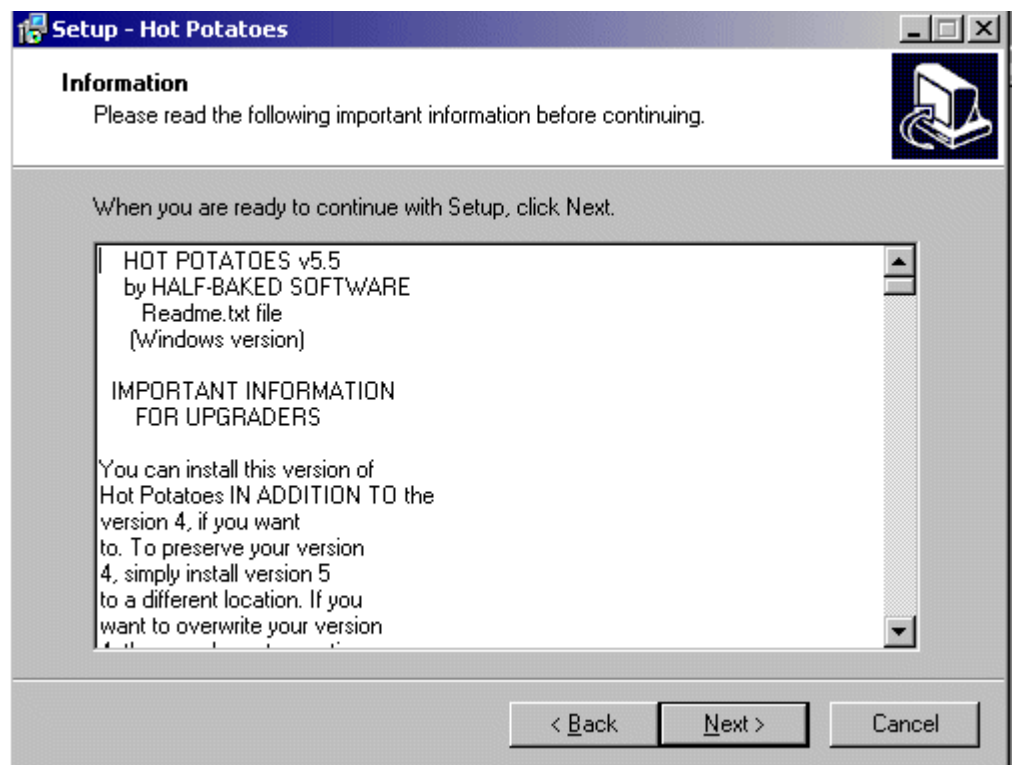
Setup - Hot Potatoes

Information
Please read the following important information before continuing.

When you are ready to continue with Setup, click Next.

HOT POTATOES v5.5
by HALF-BAKED SOFTWARE
Readme.txt file
(Windows version)

IMPORTANT INFORMATION
FOR UPGRADERS

You can install this version of Hot Potatoes IN ADDITION TO the version 4, if you want to. To preserve your version 4, simply install version 5 to a different location. If you want to overwrite your version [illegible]

< Back
Next >
Cancel